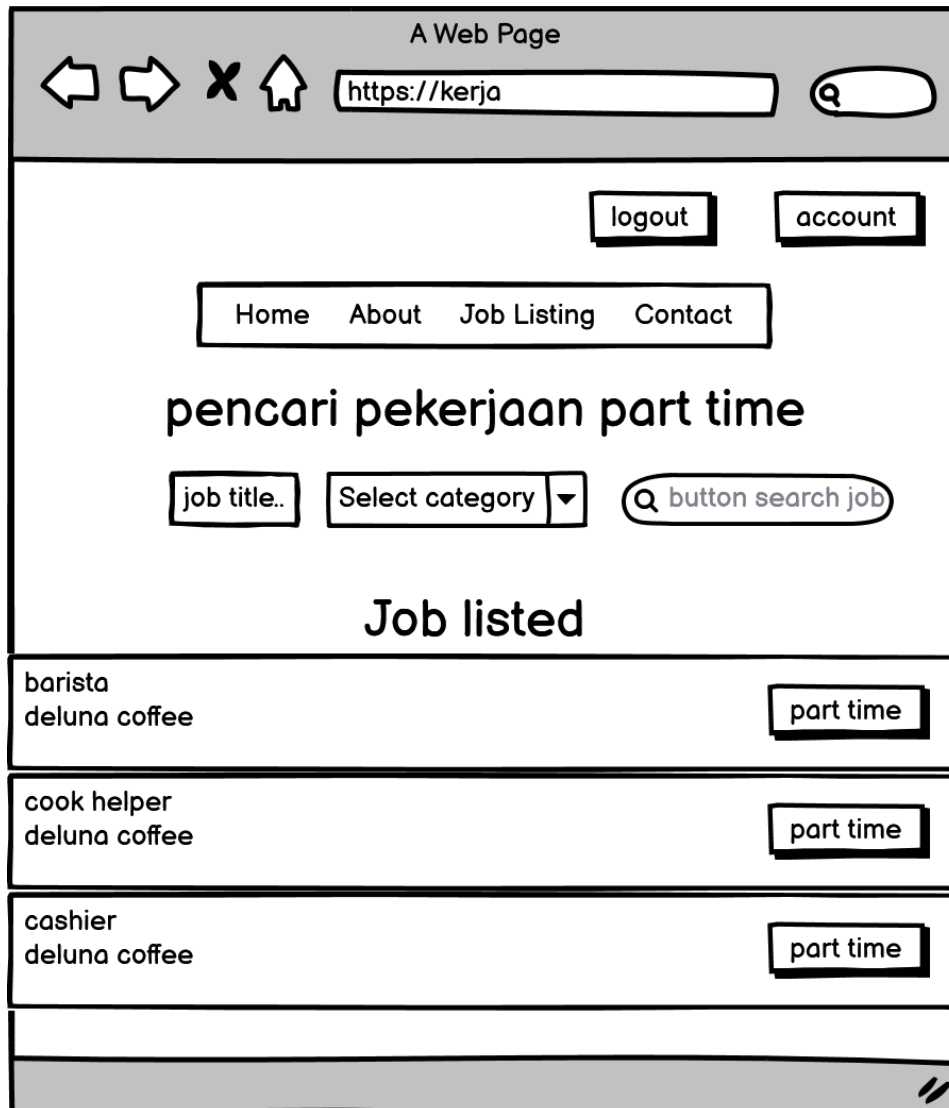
A Web Page

https://kerja

logout account

Home About Job Listing Contact

pencari pekerjaan part time

job title.. Select category button search job

Job listed

barista
deluna coffee
part time

cook helper
deluna coffee
part time

cashier
deluna coffee
part time